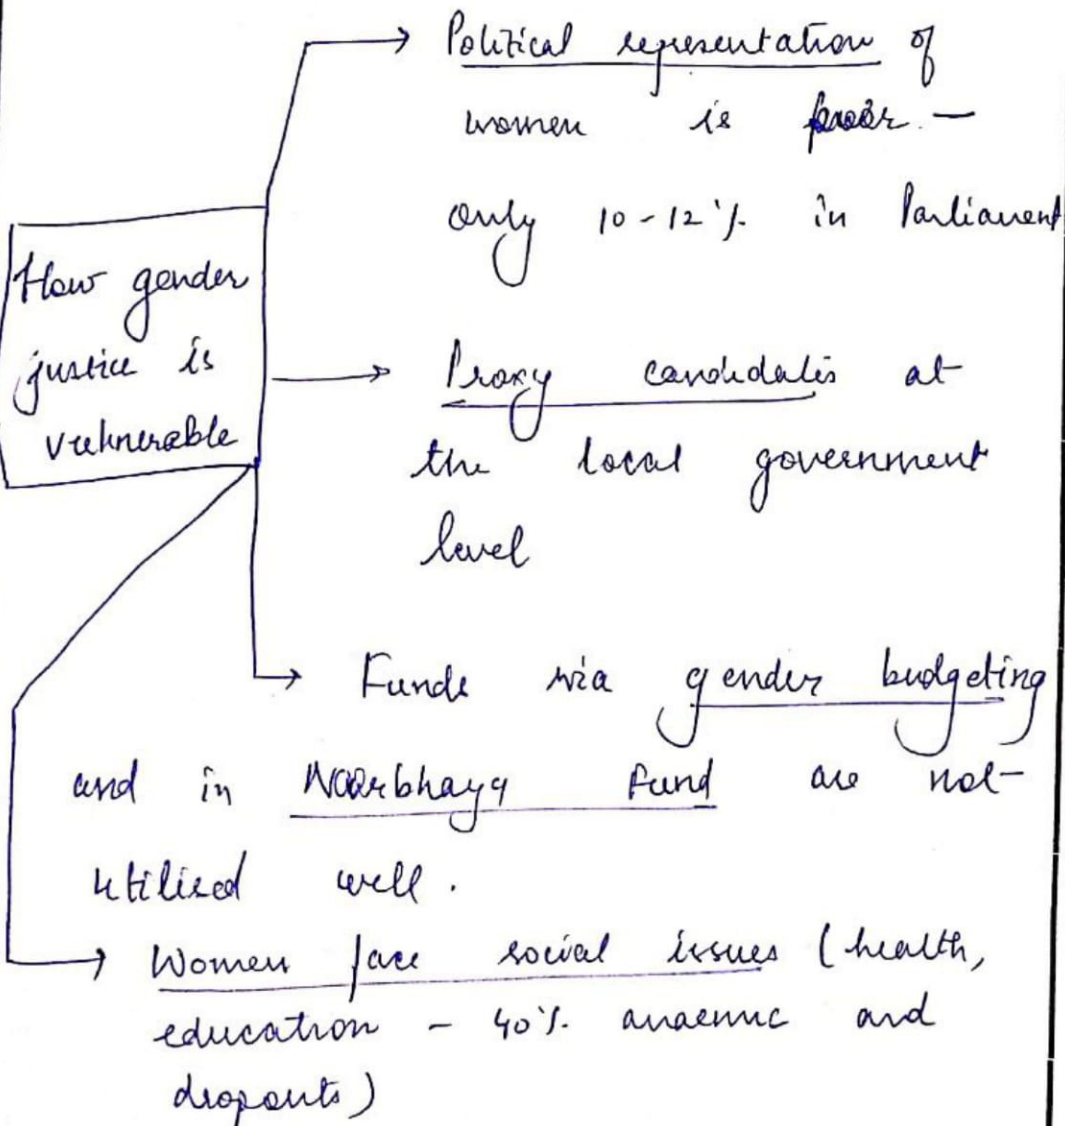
How gender justice is vulnerable

→ Political representation of women is poor — Only 10 - 12% in Parliament

→ Proxy candidates at the local government level

→ Funds via gender budgeting and in Nirbhaya fund are not utilised well.

→ Women face social issues (health, education - 40% anaemic and dropouts)